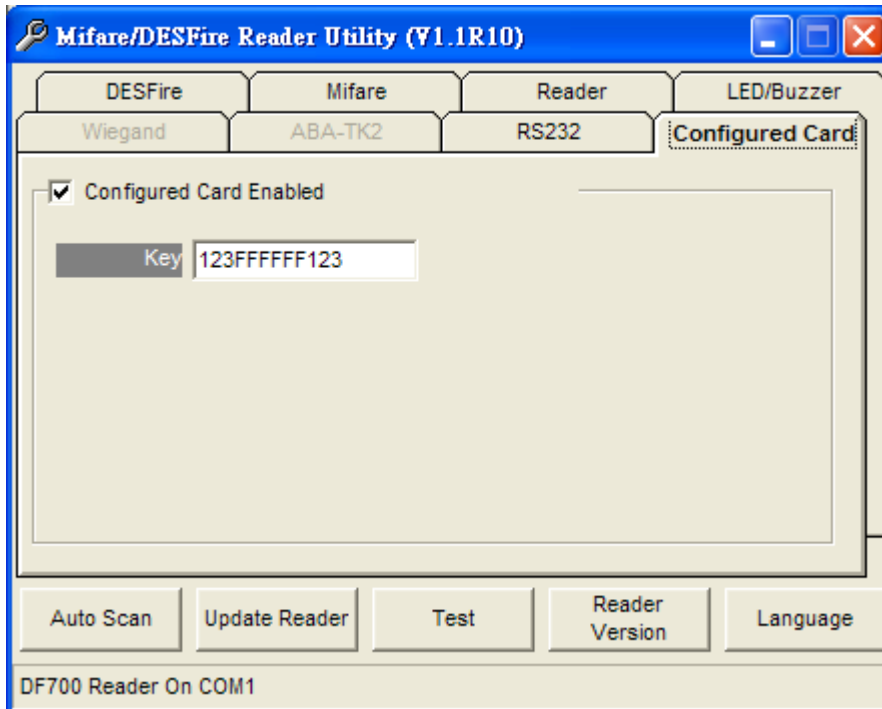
Mifare/DESFire Reader Utility (V1.1R10)

DESFire
Mifare
Reader
LED/Buzzer
Wiegand
ABA-TK2
RS232
Configured Card

Configured Card Enabled

Key 123FFFFFF123

Auto Scan
Update Reader
Test
Reader Version
Language

DF700 Reader On COM1